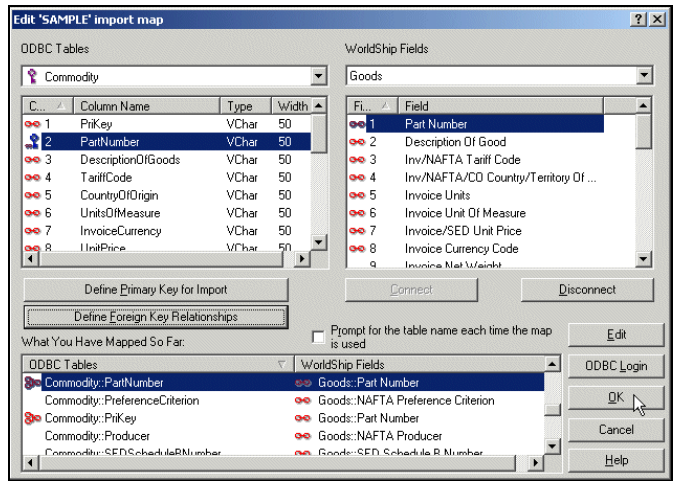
Edit 'SAMPLE' import map

? X

ODBC Tables

Commodity

WorldShip Fields

Goods

| C... | Column Name | Type | Width |
|---|---|---|---|
| 1 | PriKey | VChar | 50 |
| 2 | PartNumber | VChar | 50 |
| 3 | DescriptionOfGoods | VChar | 50 |
| 4 | TariffCode | VChar | 50 |
| 5 | CountryOfOrigin | VChar | 50 |
| 6 | UnitsOfMeasure | VChar | 50 |
| 7 | InvoiceCurrency | VChar | 50 |
| 8 | UnitPrice | VChar | 50 |

| Fi... | Field |
|---|---|
| 1 | Part Number |
| 2 | Description Of Good |
| 3 | Inv/NAFTA Tariff Code |
| 4 | Inv/NAFTA/CO Country/Territory Of ... |
| 5 | Invoice Units |
| 6 | Invoice Unit Of Measure |
| 7 | Invoice/SED Unit Price |
| 8 | Invoice Currency Code |
| 9 | Invoice Net Weight |

Define Primary Key for Import

Connect

Disconnect

Define Foreign Key Relationships

Prompt for the table name each time the map is used

Edit

What You Have Mapped So Far:

| ODBC Tables | WorldShip Fields |
|---|---|
| Commodity::PartNumber | Goods::Part Number |
| Commodity::PreferenceCriterion | Goods::NAFTA Preference Criterion |
| Commodity::PriKey | Goods::Part Number |
| Commodity::Producer | Goods::NAFTA Producer |
| Commodity::SEDScheduleBNumber | Goods::SED Schedule B Number |

ODBC Login

OK

Cancel

Help